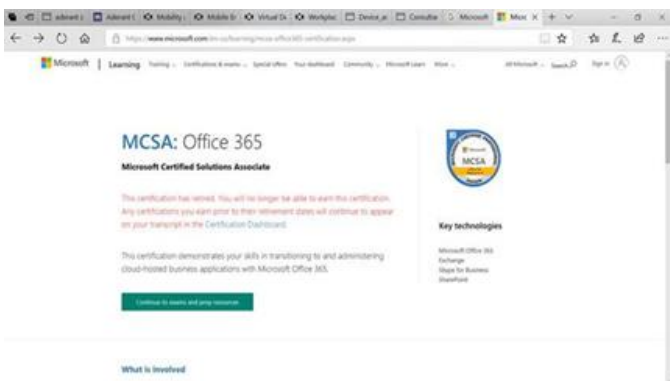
adwant | Adwant | Mobility | Mobile | Virtual | Workplac | Device | Consultar | Microsoft | Micr

https://www.microsoft.com/en-us/learning/mcsa-office365-certification.aspx

Microsoft | Learning Training Certifications & exams Special offers Your dashboard Community Microsoft Learn More All Microsoft Search Sign in

MCSA: Office 365

Microsoft Certified Solutions Associate

This certification has retired. You will no longer be able to earn this certification. Any certifications you earn prior to their retirement dates will continue to appear on your transcript in the Certification Dashboard.

This certification demonstrates your skills in transitioning to and administering cloud-hosted business applications with Microsoft Office 365.

Continue to exams and prep resources

Microsoft MCSA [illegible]

Key technologies

Microsoft Office 365
Exchange
Skype for Business
SharePoint

What is involved